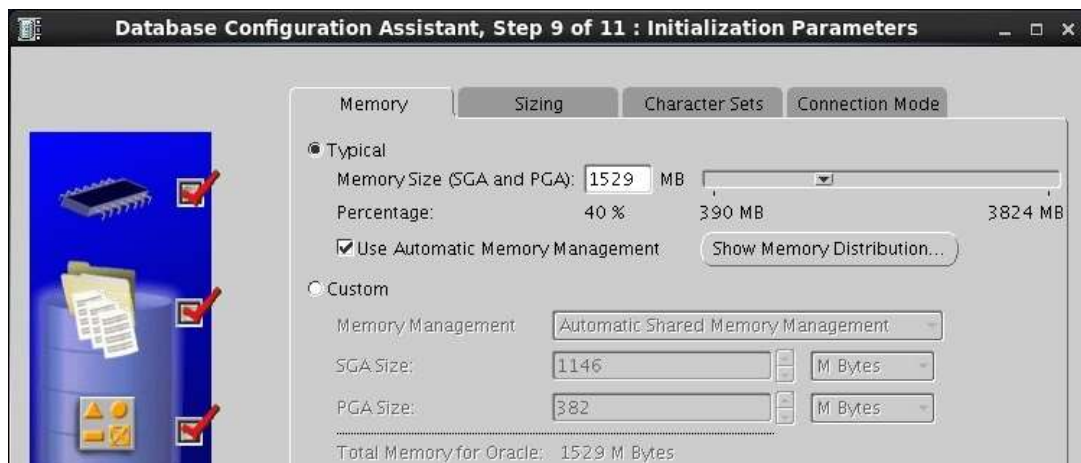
Database Configuration Assistant, Step 9 of 11 : Initialization Parameters

Memory | Sizing | Character Sets | Connection Mode

Typical

Memory Size (SGA and PGA): 1529 MB

Percentage: 40 % 390 MB 3824 MB

Use Automatic Memory Management

Show Memory Distribution...

Custom

Memory Management: Automatic Shared Memory Management

SGA Size: 1146 M Bytes

PGA Size: 382 M Bytes

Total Memory for Oracle: 1529 M Bytes